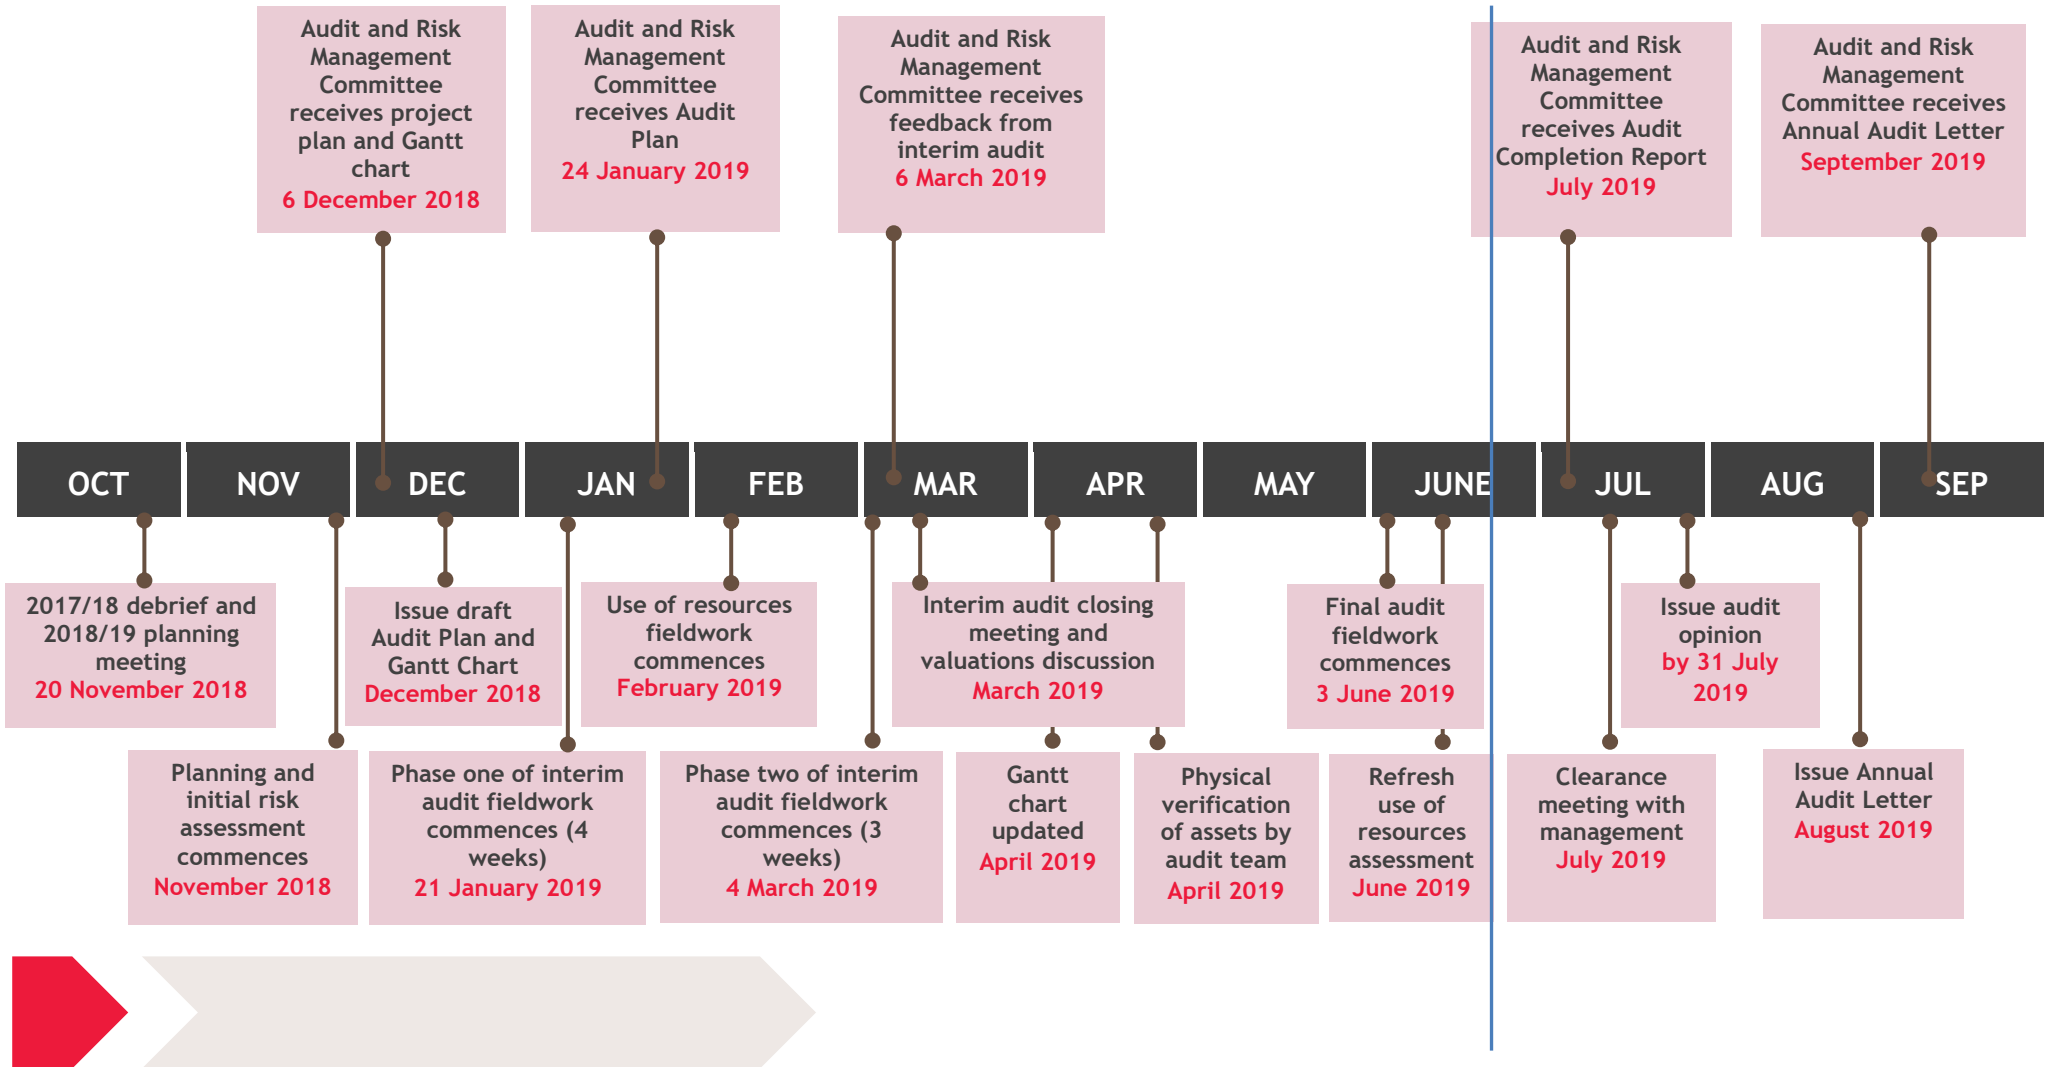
Audit and Risk Management Committee receives project plan and Gantt chart
6 December 2018

Audit and Risk Management Committee receives Audit Plan
24 January 2019

Audit and Risk Management Committee receives feedback from interim audit
6 March 2019

Audit and Risk Management Committee receives Audit Completion Report
July 2019

Audit and Risk Management Committee receives Annual Audit Letter
September 2019

OCT NOV DEC JAN FEB MAR APR MAY JUNE JUL AUG SEP

2017/18 debrief and 2018/19 planning meeting
20 November 2018

Issue draft Audit Plan and Gantt Chart
December 2018

Use of resources fieldwork commences
February 2019

Interim audit closing meeting and valuations discussion
March 2019

Final audit fieldwork commences
3 June 2019

Issue audit opinion
by 31 July 2019

Planning and initial risk assessment commences
November 2018

Phase one of interim audit fieldwork commences (4 weeks)
21 January 2019

Phase two of interim audit fieldwork commences (3 weeks)
4 March 2019

Gantt chart updated
April 2019

Physical verification of assets by audit team
April 2019

Refresh use of resources assessment
June 2019

Clearance meeting with management
July 2019

Issue Annual Audit Letter
August 2019